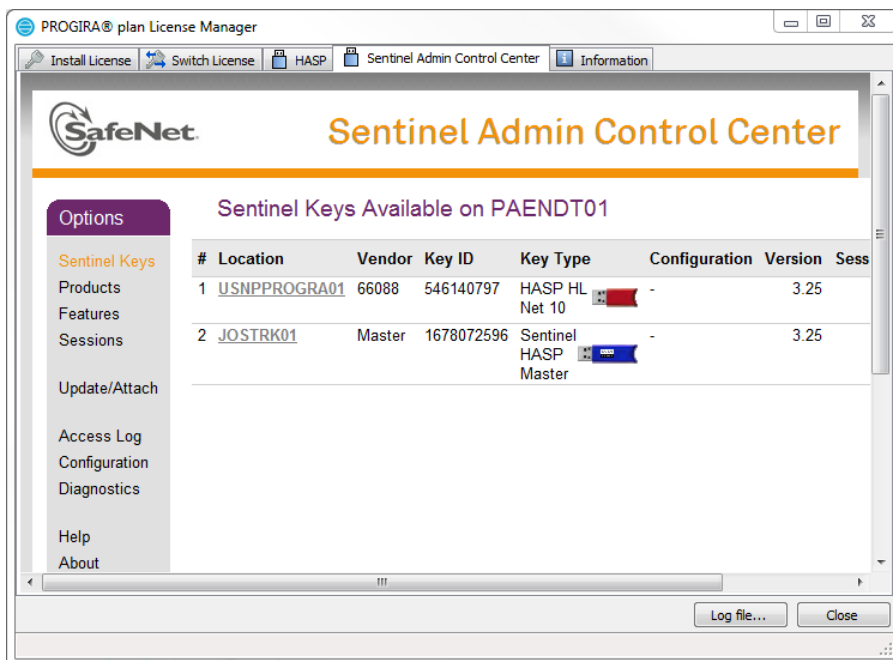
PROGIRA® plan License Manager

Install License | Switch License | HASP | Sentinel Admin Control Center | Information

SafeNet. Sentinel Admin Control Center

Options

Sentinel Keys
Products
Features
Sessions

Update/Attach

Access Log
Configuration
Diagnostics

Help
About

Sentinel Keys Available on PAENDT01

| # | Location | Vendor | Key ID | Key Type | Configuration | Version | Sess |
|---|---|---|---|---|---|---|---|
| 1 | USNPPROGRA01 | 66088 | 546140797 | HASP HL Net 10 | - | 3.25 | |
| 2 | JOSTRK01 | Master | 1678072596 | Sentinel HASP Master | - | 3.25 | |

Log file... Close